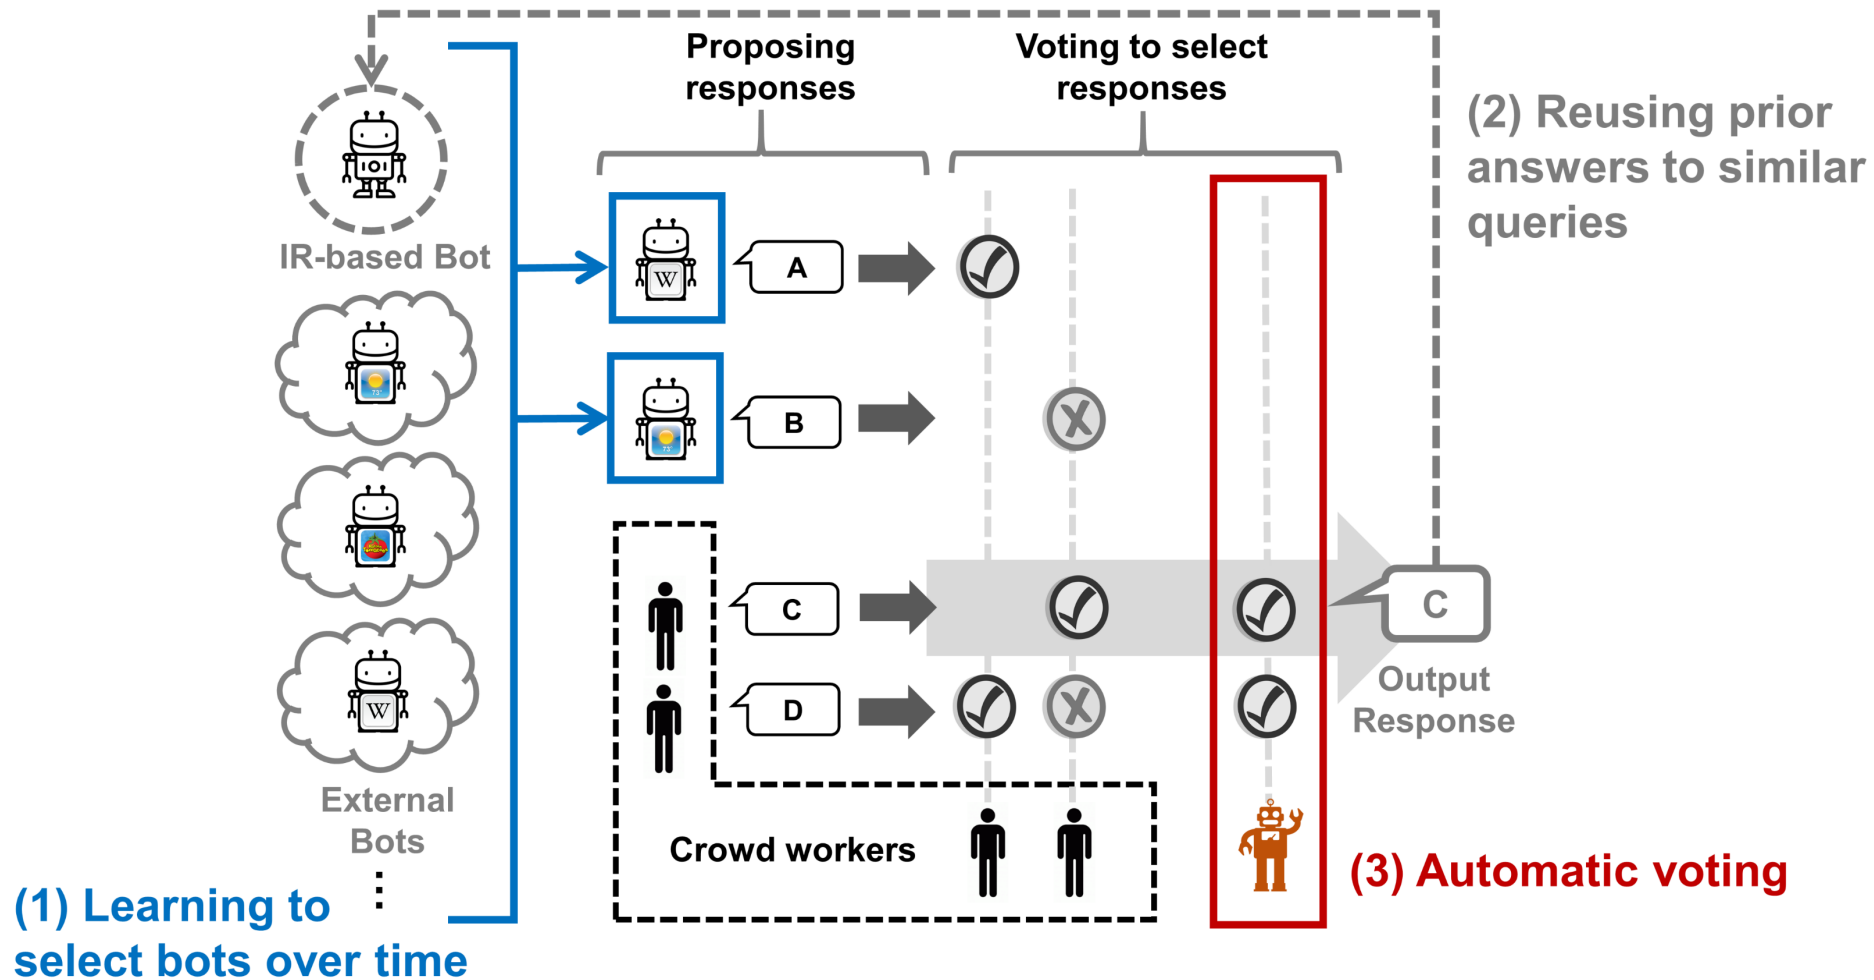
Proposing responses

Voting to select responses

(2) Reusing prior answers to similar queries

IR-based Bot

A

B

C

D

C

Output Response

External Bots

Crowd workers

(3) Automatic voting

(1) Learning to select bots over time